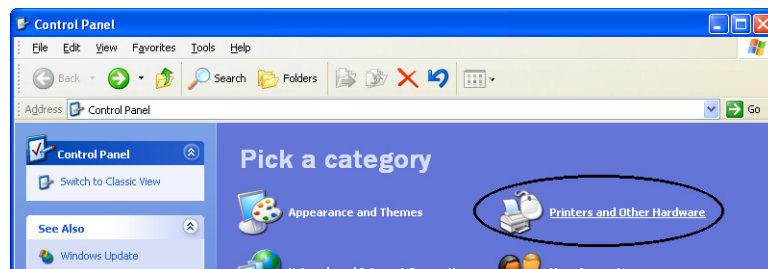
Control Panel

File Edit View Favorites Tools Help

Back Search Folders

Address Control Panel

Go

Control Panel

Switch to Classic View

See Also

Windows Update

Pick a category

Appearance and Themes

Printers and Other Hardware

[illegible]

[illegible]